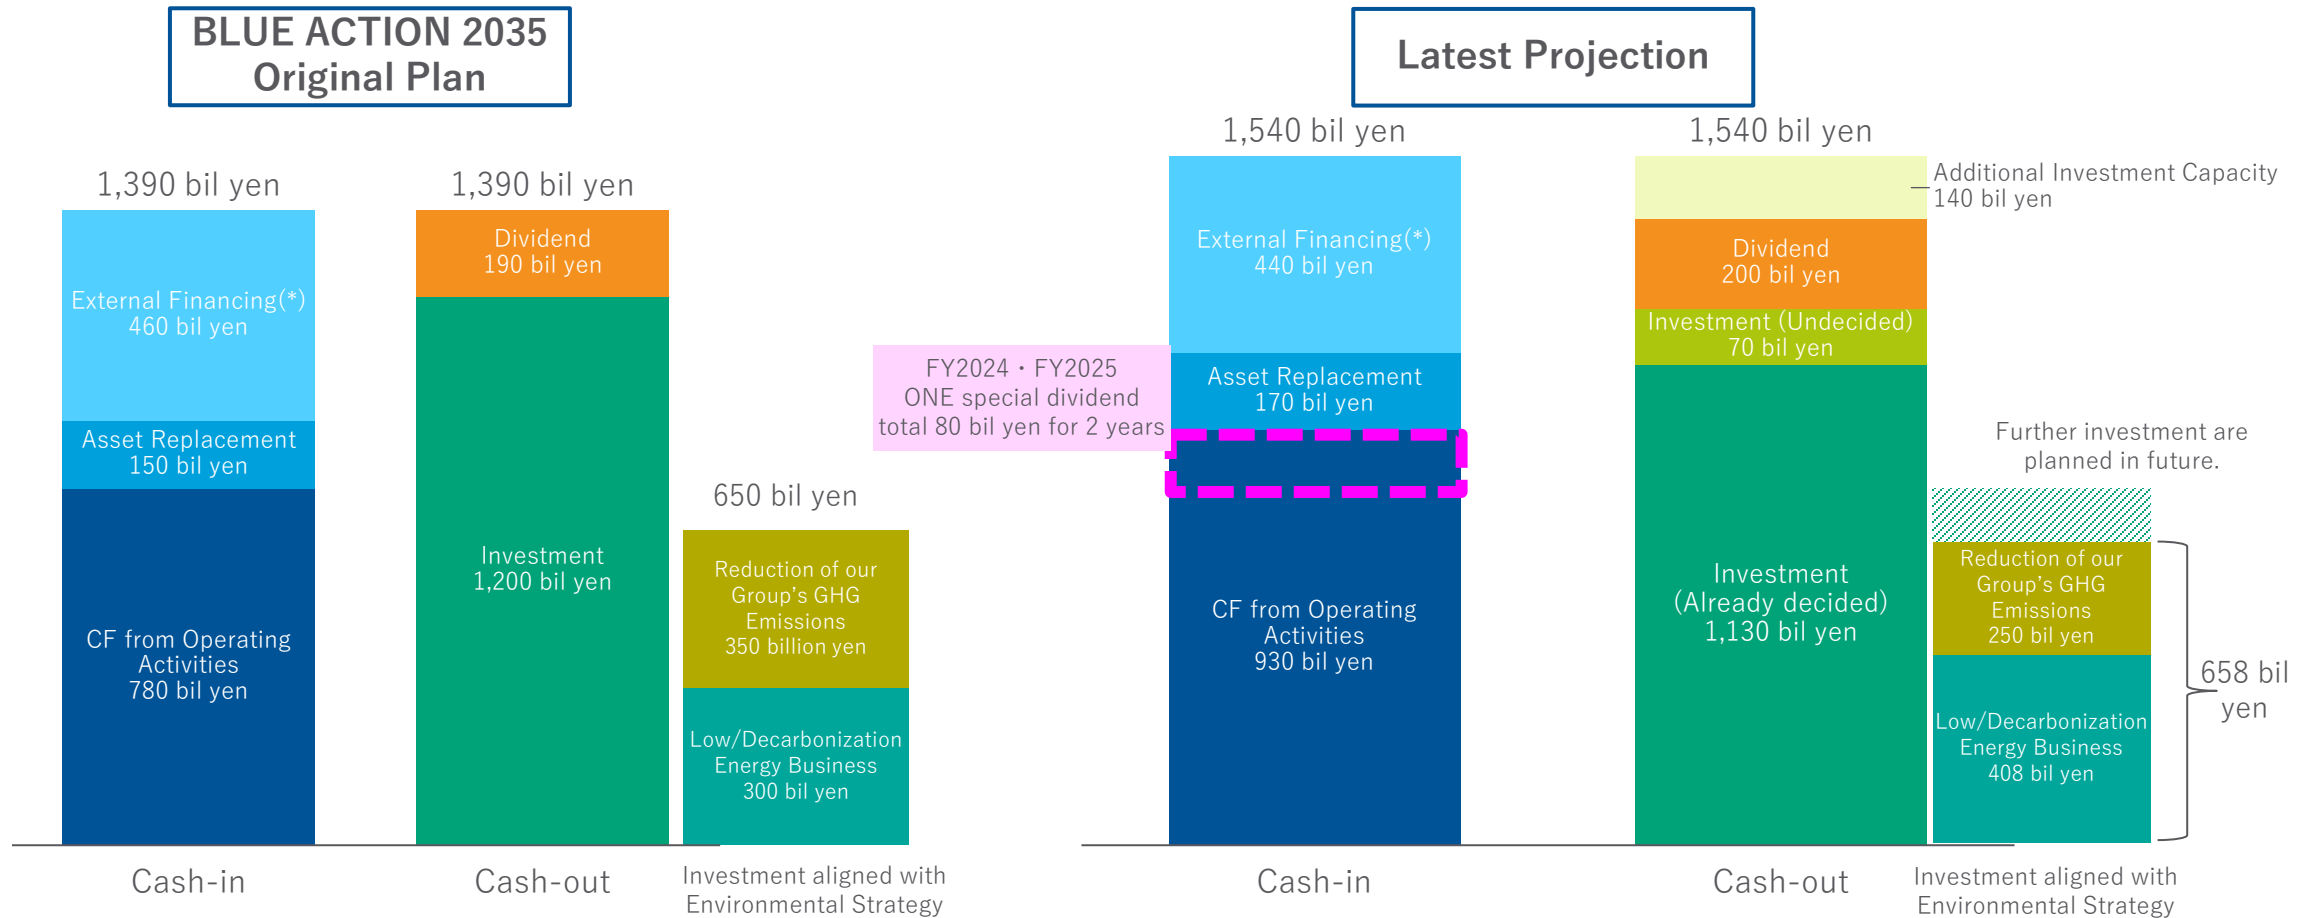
BLUE ACTION 2035
Original Plan

1,390 bil yen

External Financing(*)
460 bil yen

Asset Replacement
150 bil yen

CF from Operating Activities
780 bil yen

1,390 bil yen

Dividend
190 bil yen

Investment
1,200 bil yen

650 bil yen

Reduction of our Group's GHG Emissions
350 billion yen

Low/Decarbonization Energy Business
300 bil yen

Cash-in

Cash-out

Investment aligned with Environmental Strategy

FY2024・FY2025
ONE special dividend
total 80 bil yen for 2 years

Latest Projection

1,540 bil yen

External Financing(*)
440 bil yen

Asset Replacement
170 bil yen

CF from Operating Activities
930 bil yen

1,540 bil yen

Additional Investment Capacity
140 bil yen

Dividend
200 bil yen

Investment (Undecided)
70 bil yen

Investment
(Already decided)
1,130 bil yen

Further investment are planned in future.

Reduction of our Group's GHG Emissions
250 bil yen

Low/Decarbonization Energy Business
408 bil yen

658 bil yen

Cash-in

Cash-out

Investment aligned with Environmental Strategy